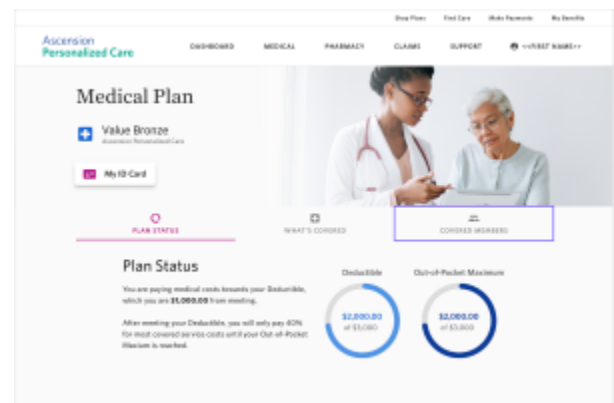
Shop Plans Find Care Make Payments My Benefits

Ascension Personalized Care

DASHBOARD MEDICAL PHARMACY CLAIMS SUPPORT <<FIRST NAME>>

Medical Plan

Value Bronze
Ascension Personalized Care

My ID Card

PLAN STATUS

WHAT'S COVERED

COVERED MEMBERS

Plan Status

You are paying medical costs towards your Deductible, which you are $1,000.00 from meeting.

After meeting your Deductible, you will only pay 40% for most covered service costs until your Out-of-Pocket Maxium is reached.

Deductible

$2,000.00
of $3,000

Out-of-Pocket Maximum

$2,000.00
of $3,800